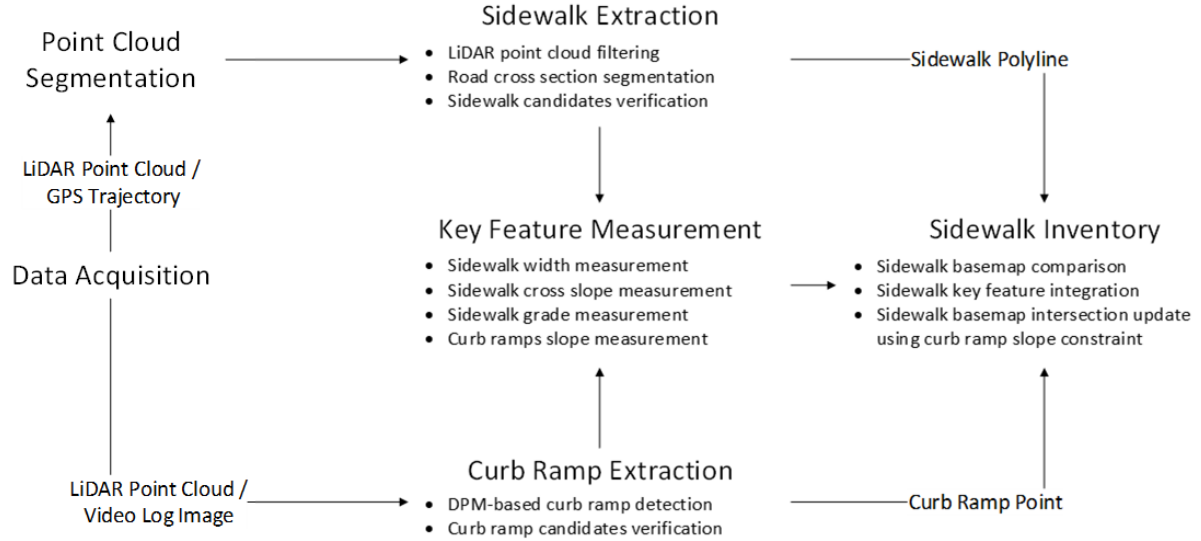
Point Cloud Segmentation

Sidewalk Extraction
- LiDAR point cloud filtering
- Road cross section segmentation
- Sidewalk candidates verification

Sidewalk Polyline

LiDAR Point Cloud / GPS Trajectory

Data Acquisition

Key Feature Measurement
- Sidewalk width measurement
- Sidewalk cross slope measurement
- Sidewalk grade measurement
- Curb ramps slope measurement

Sidewalk Inventory
- Sidewalk basemap comparison
- Sidewalk key feature integration
- Sidewalk basemap intersection update using curb ramp slope constraint

LiDAR Point Cloud / Video Log Image

Curb Ramp Extraction
- DPM-based curb ramp detection
- Curb ramp candidates verification

Curb Ramp Point